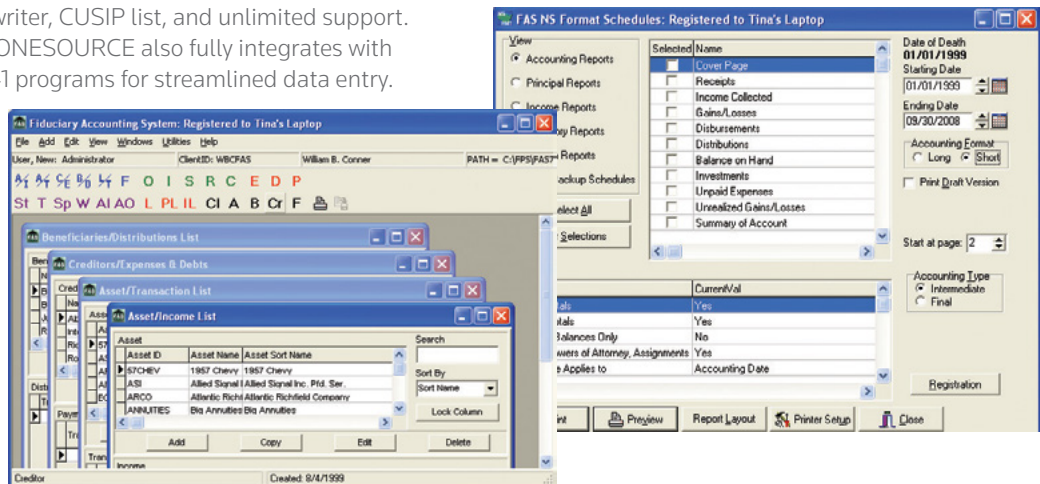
writer, CUSIP list, and unlimited support. ONESOURCE also fully integrates with 1 programs for streamlined data entry.

FAS NS Format Schedules: Registered to Tina's Laptop

View
Accounting Reports
Principal Reports
Income Reports
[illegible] Reports
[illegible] Reports
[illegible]ackup Schedules
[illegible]elect All
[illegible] Selections

| Selected | Name |
|---|---|
| | Cover Page |
| | Receipts |
| | Income Collected |
| | Gains/Losses |
| | Disbursements |
| | Distributions |
| | Balance on Hand |
| | Investments |
| | Unpaid Expenses |
| | Unrealized Gains/Losses |
| | Summary of Account |

Date of Death
01/01/1999
Starting Date
01/01/1999
Ending Date
09/30/2008
Accounting Format
Long Short
Print Draft Version
Start at page: 2
Accounting Type
Intermediate
Final
Registration

| | CurrentVal |
|---|---|
| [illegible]als | Yes |
| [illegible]tals | Yes |
| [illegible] Balances Only | No |
| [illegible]wers of Attorney, Assignments | Yes |
| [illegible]e Applies to | Accounting Date |

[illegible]nt Preview Report Layout Printer Setup Close

Fiduciary Accounting System: Registered to Tina's Laptop
File Add Edit View Windows Utilities Help
User, New: Administrator ClientID: WBCFAS William B. Conner PATH = C:\FPS\FAST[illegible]
F O I S R C E D P
St T Sp W AI AO L PL IL CI A B Cr F

Beneficiaries/Distributions List
Creditors/Expenses & Debts
Asset/Transaction List
Asset/Income List

Asset
| Asset ID | Asset Name | Asset Sort Name |
|---|---|---|
| 57CHEV | 1957 Chevy | 1957 Chevy |
| ASI | Allied Signal | Allied Signal Inc. Pfd. Ser. |
| ARCO | Atlantic Richl | Atlantic Richfield Company |
| ANNUITIES | Big Annuities | Big Annuities |

Search
Sort By
Sort Name
Lock Column
Add Copy Edit Delete
Income
Creditor Created: 8/4/1999